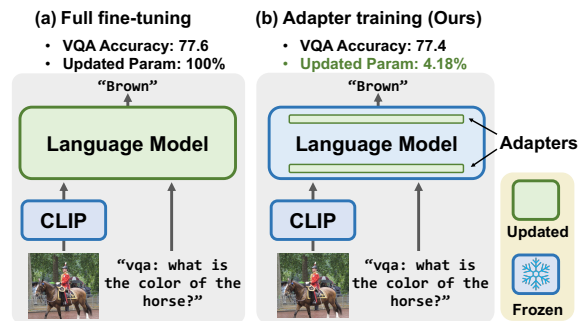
(a) Full fine-tuning

• VQA Accuracy: 77.6
• Updated Param: 100%

"Brown"

Language Model

CLIP

"vqa: what is the color of the horse?"

(b) Adapter training (Ours)

• VQA Accuracy: 77.4
• Updated Param: 4.18%

"Brown"

Language Model

Adapters

CLIP

"vqa: what is the color of the horse?"

Updated

Frozen